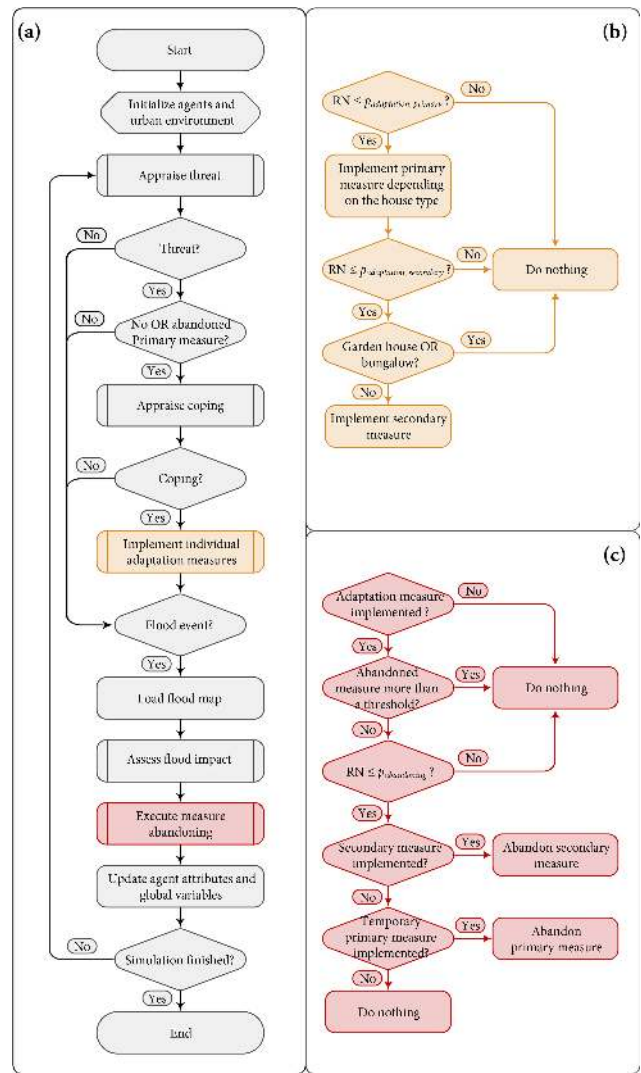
(a)

Start

Initialize agents and urban environment

Appraise threat

No

Threat?

Yes

No

No OR abandoned Primary measure?

Yes

Appraise coping

No

Coping?

Yes

Implement individual adaptation measures

Flood event?

Yes

Load flood map

Assess flood impact

Execute measure abandoning

Update agent attributes and global variables

No

Simulation finished?

Yes

End

(b)

RN ≤ $p_{adaptation\ primary}$ ?

No

Yes

Implement primary measure depending on the house type

RN ≤ $p_{adaptation\ secondary}$ ?

No

Do nothing

Yes

Garden house OR bungalow?

Yes

No

Implement secondary measure

(c)

Adaptation measure implemented ?

No

Yes

Abandoned measure more than a threshold?

Yes

Do nothing

No

RN ≤ $p_{abandoning}$ ?

No

Yes

Secondary measure implemented?

Yes

Abandon secondary measure

No

Temporary primary measure implemented?

Yes

Abandon primary measure

No

Do nothing